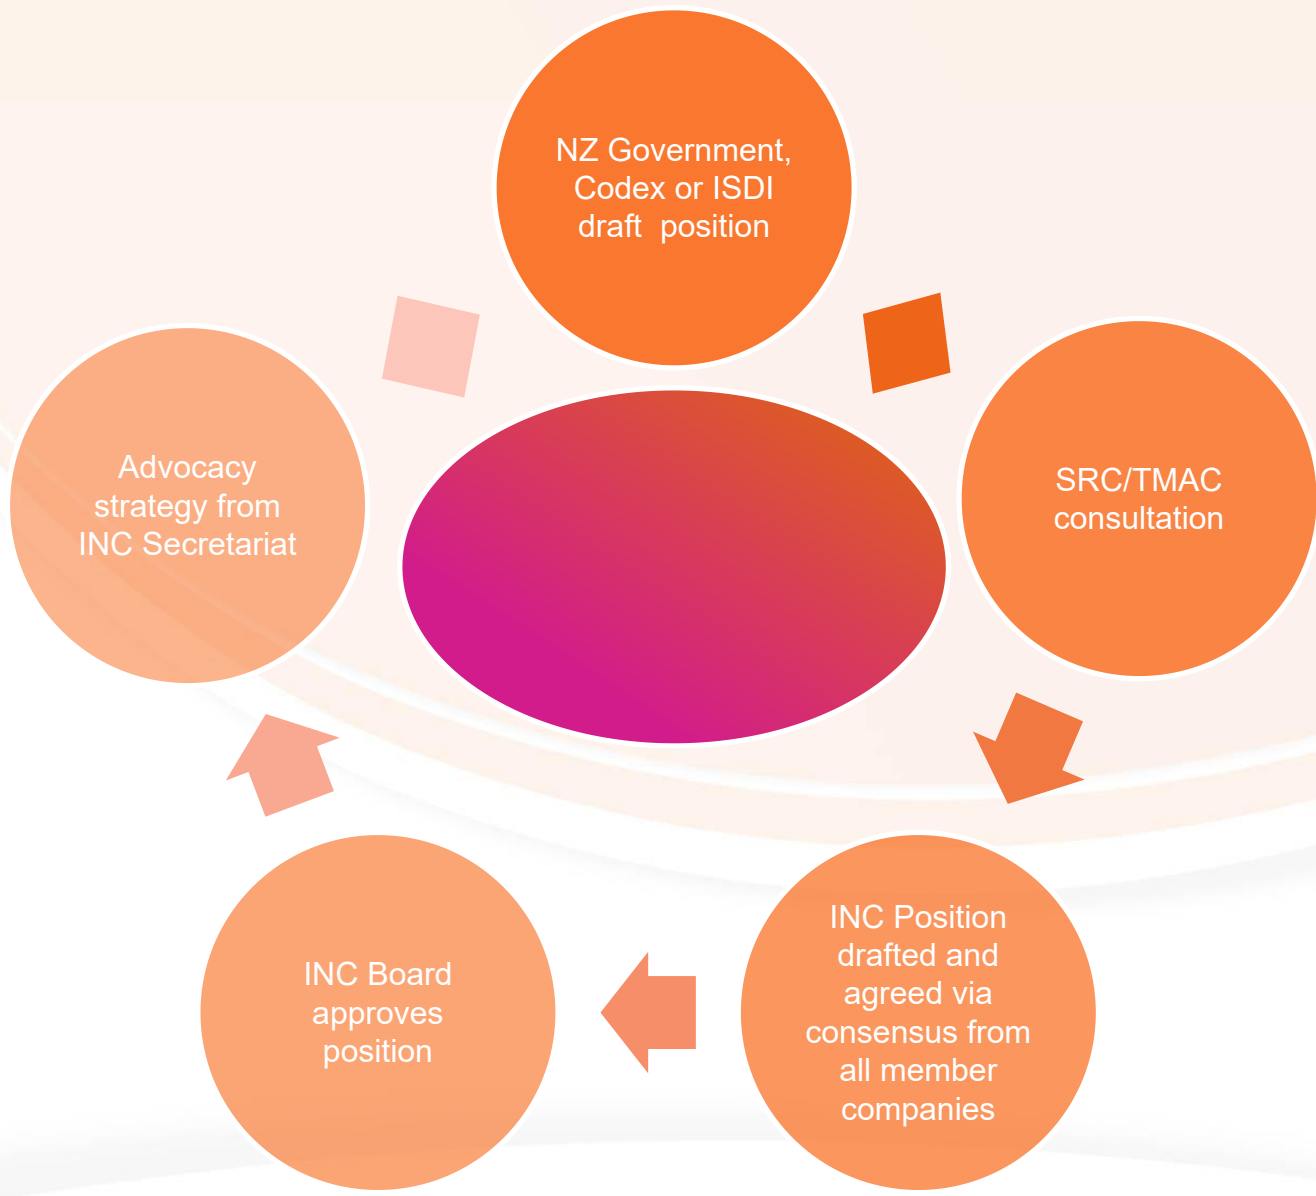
NZ Government, Codex or ISDI draft position

SRC/TMAC consultation

INC Position drafted and agreed via consensus from all member companies

INC Board approves position

Advocacy strategy from INC Secretariat